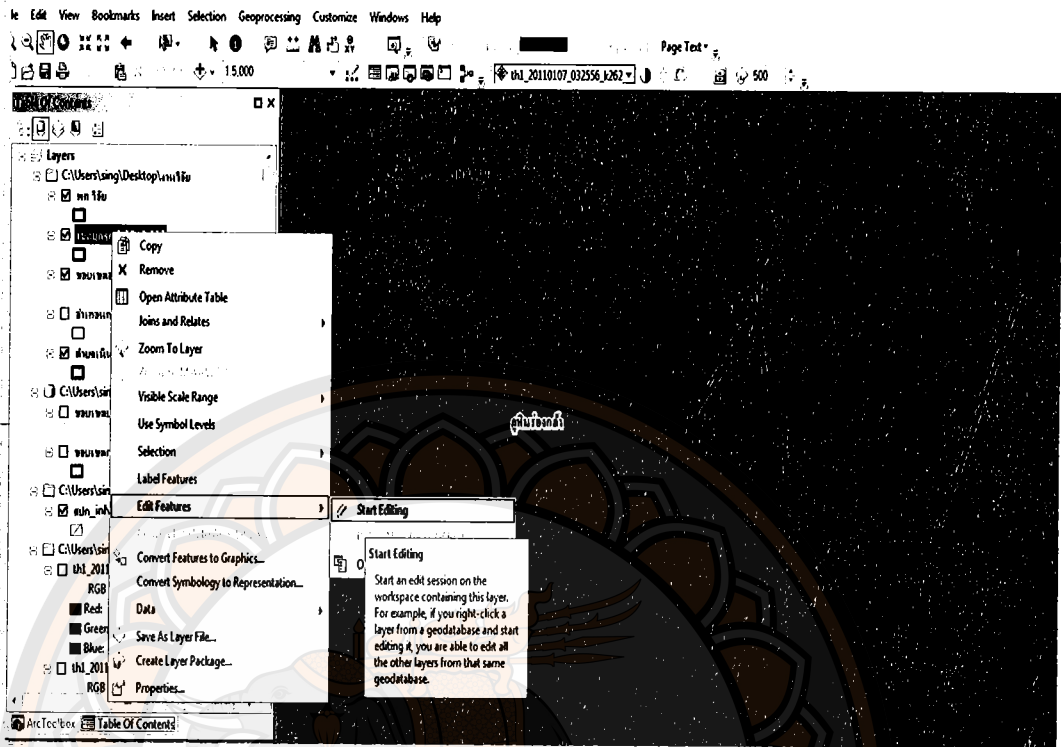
le Edit View Bookmarks Insert Selection Geoprocessing Customize Windows Help

Page Text

1:5,000

thl_20110107_032556_k262

500

Table Of Contents

Layers

C:\Users\sing\Desktop\งานใช้

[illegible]

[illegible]

Copy

Remove

Open Attribute Table

Joins and Relates

Zoom To Layer

Visible Scale Range

Use Symbol Levels

Selection

Label Features

Edit Features

Convert Features to Graphics...

Convert Symbology to Representation...

Data

Save As Layer File...

Create Layer Package...

Properties...

C:\Users\sin

C:\Users\sin

C:\Users\sin

thl_2011

RGB

Red:

Green

Blue:

thl_2011

RGB

Start Editing

Start Editing

Start an edit session on the workspace containing this layer. For example, if you right-click a layer from a geodatabase and start editing it, you are able to edit all the other layers from that same geodatabase.

ArcToolbox Table Of Contents